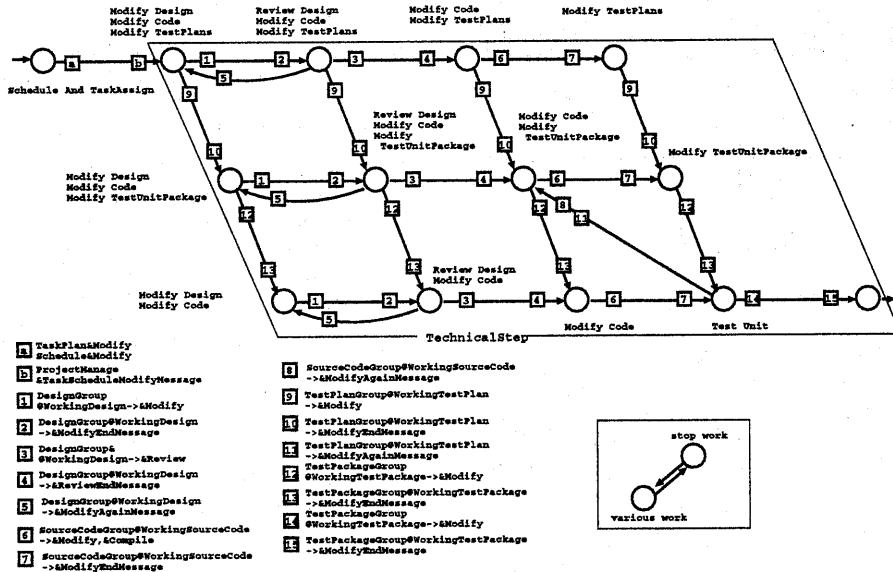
Modify Design
Modify Code
Modify TestPlans

Review Design
Modify Code
Modify TestPlans

Modify Code
Modify TestPlans

Modify TestPlans

a b 1 2 3 4 6 7 5 9 9 9 9

Schedule And TaskAssign

Review Design
Modify Code
Modify
TestUnitPackage

Modify Code
Modify
TestUnitPackage

10 10 10 10

Modify Design
Modify Code
Modify TestUnitPackage

Modify TestUnitPackage

1 2 3 4 6 7 5 12 12 12 8 11 12

13 13 13 13

Review Design
Modify Code

Modify Design
Modify Code

1 2 3 4 6 7 14 15 5

TechnicalStep

Modify Code

Test Unit

a TaskPlan&Modify
Schedule&Modify

b ProjectManage
&TaskScheduleModifyMessage

1 DesignGroup
@WorkingDesign->&Modify

2 DesignGroup@WorkingDesign
->&ModifyEndMessage

3 DesignGroup&
@WorkingDesign->&Review

4 DesignGroup@WorkingDesign
->&ReviewEndMessage

5 DesignGroup@WorkingDesign
->&ModifyAgainMessage

6 SourceCodeGroup@WorkingSourceCode
->&Modify,&Compile

7 SourceCodeGroup@WorkingSourceCode
->&ModifyEndMessage

8 SourceCodeGroup@WorkingSourceCode
->&ModifyAgainMessage

9 TestPlanGroup@WorkingTestPlan
->&Modify

10 TestPlanGroup@WorkingTestPlan
->&ModifyEndMessage

11 TestPlanGroup@WorkingTestPlan
->&ModifyAgainMessage

12 TestPackageGroup
@WorkingTestPackage->&Modify

13 TestPackageGroup@WorkingTestPackage
->&ModifyEndMessage

14 TestPackageGroup
@WorkingTestPackage->&Modify

15 TestPackageGroup@WorkingTestPackage
->&ModifyEndMessage

stop work
various work